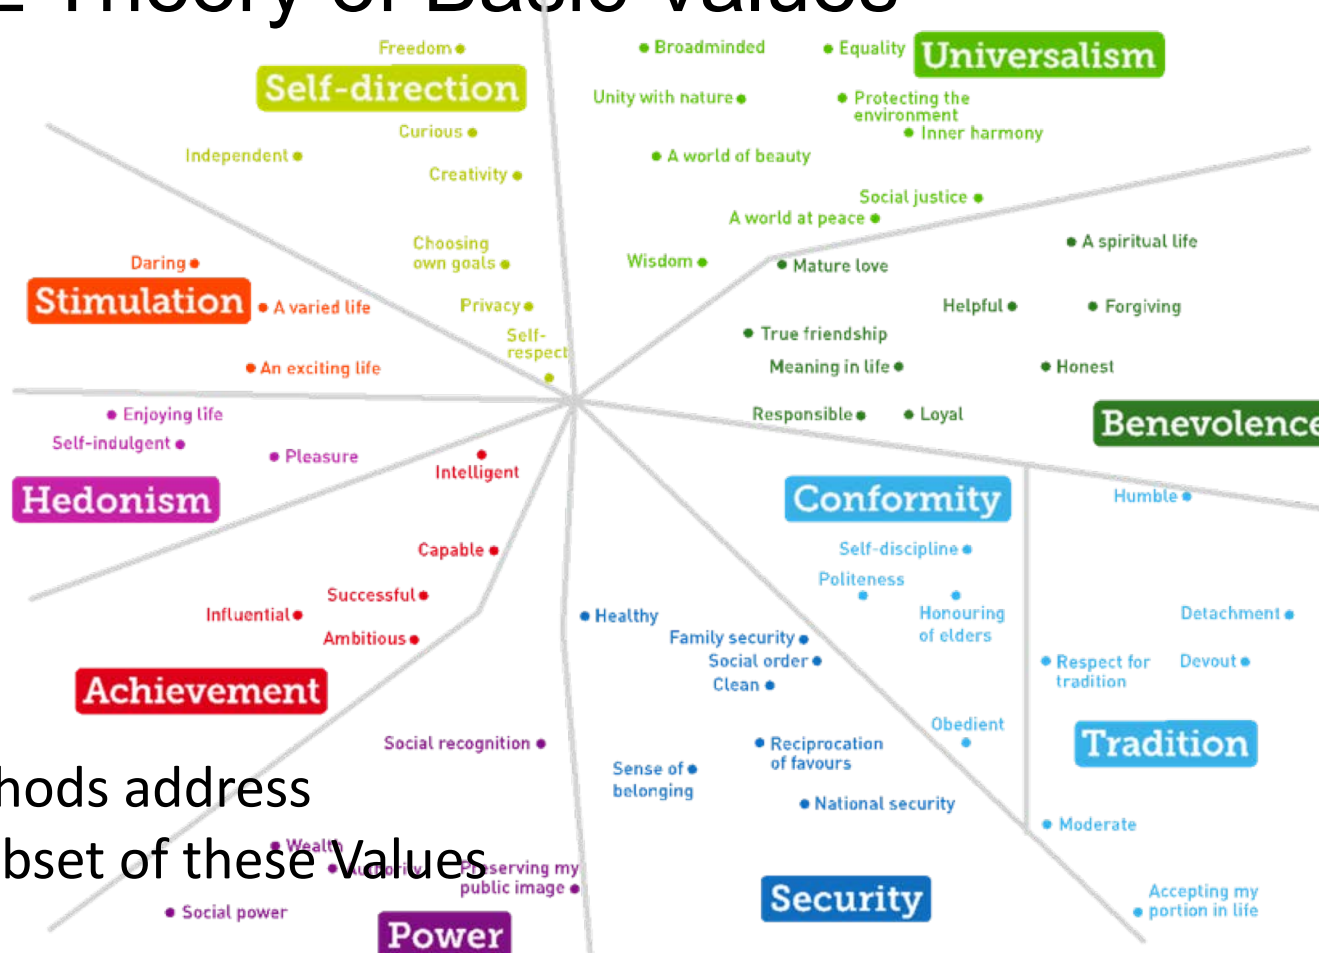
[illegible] Theory of Ba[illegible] Values

Freedom
Self-direction
Curious
Independent
Creativity
Choosing own goals
Privacy
Self-respect
Daring
Stimulation
A varied life
An exciting life
Broadminded
Equality
Universalism
Unity with nature
Protecting the environment
Inner harmony
A world of beauty
Social justice
A world at peace
Wisdom
Mature love
A spiritual life
Helpful
Forgiving
True friendship
Meaning in life
Honest
Responsible
Loyal
Benevolence
Enjoying life
Self-indulgent
Pleasure
Hedonism
Intelligent
Capable
Successful
Influential
Ambitious
Achievement
Conformity
Humble
Self-discipline
Politeness
Honouring of elders
Detachment
Healthy
Family security
Social order
Clean
Respect for tradition
Devout
Obedient
Tradition
Social recognition
Reciprocation of favours
Sense of belonging
National security
Moderate
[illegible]hods address
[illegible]bset of these Values
Wealth
Authority
Preserving my public image
Social power
Power
Security
Accepting my portion in life